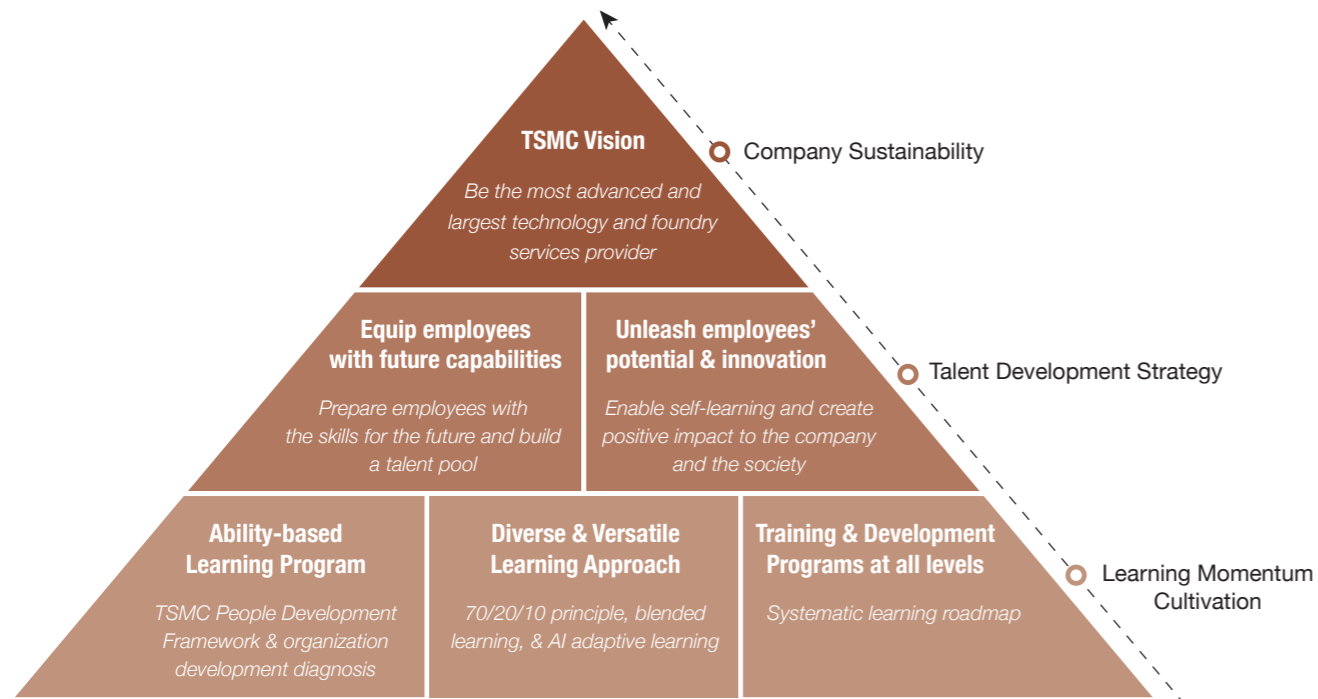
TSMC Vision

Be the most advanced and largest technology and foundry services provider

Company Sustainability

Equip employees with future capabilities

Prepare employees with the skills for the future and build a talent pool

Unleash employees' potential & innovation

Enable self-learning and create positive impact to the company and the society

Talent Development Strategy

Ability-based Learning Program

TSMC People Development Framework & organization development diagnosis

Diverse & Versatile Learning Approach

70/20/10 principle, blended learning, & AI adaptive learning

Training & Development Programs at all levels

Systematic learning roadmap

Learning Momentum Cultivation